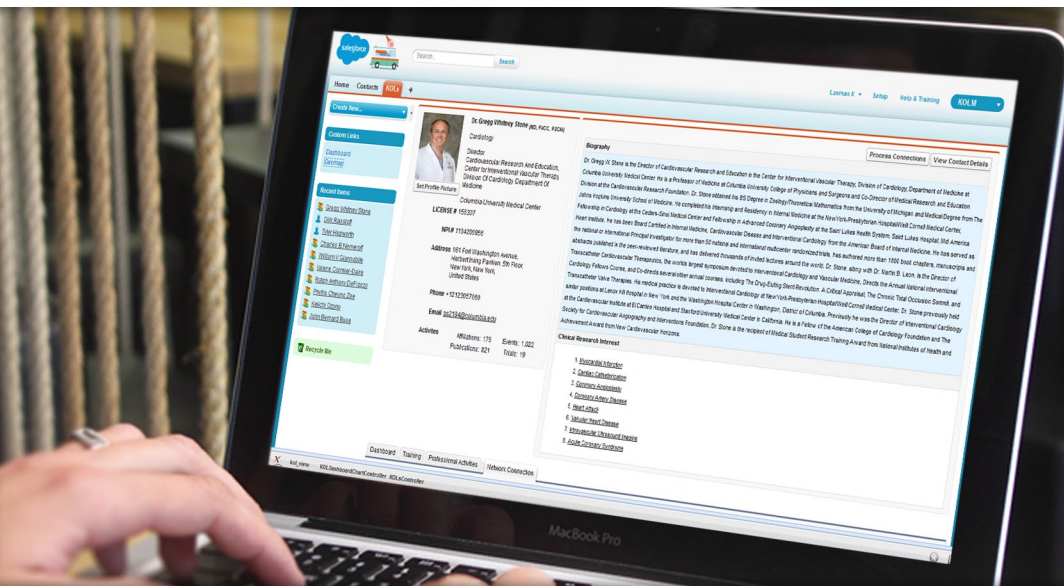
salesforce

Search...

Search

Home Contacts KOLs +

Loxmas E Setup Help & Training KOLM

Create New...

Custom Links

Dashboard
Geomap

Recent Items

Gregg Whitney Stone
Dom Rascoff
Tyler Hepworth
Charles B Nemeroff
William V Giannobile
Valerie Cormier-Espie
Ralph Anthony DeFronzo
Phyllis Cheung Zee
Hakim Denno
John Bernard Buse

Recycle Bin

Dr. Gregg Whitney Stone (MD, FACC, FSCAI)

Cardiology

Director
Cardiovascular Research And Education, Center for Interventional Vascular Therapy, Division Of Cardiology Department Of Medicine

Set Profile Picture

Columbia University Medical Center

LICENSE # 155307

NPI# 1134209956

Address 161 Fort Washington Avenue, Herbert Irving Pavilion, 5th Floor, New York, New York, United States

Phone +12123057169

Email gs2184@columbia.edu

Activities

Affiliations: 175 Events: 1,022
Publications: 821 Trials: 19

Process Connections View Contact Details

Biography

Dr. Gregg W. Stone is the Director of Cardiovascular Research and Education in the Center for Interventional Vascular Therapy, Division of Cardiology, Department of Medicine at Columbia University Medical Center. He is a Professor of Medicine at Columbia University College of Physicians and Surgeons and Co-Director of Medical Research and Education Division at the Cardiovascular Research Foundation. Dr. Stone obtained his BS Degree in Zoology/Theoretical Mathematics from the University of Michigan and Medical Degree from The Johns Hopkins University School of Medicine. He completed his Internship and Residency in Internal Medicine at the New York-Presbyterian Hospital/Weill Cornell Medical Center, Fellowship in Cardiology at the Cedars-Sinai Medical Center and Fellowship in Advanced Coronary Angioplasty at the Saint Lukes Health System, Saint Lukes Hospital, Mid America Heart Institute. he has been Board Certified in Internal Medicine, Cardiovascular Disease and Interventional Cardiology from the American Board of Internal Medicine. He has served as the national or international Principal Investigator for more than 50 national and international multicenter randomized trials, has authored more than 1000 book chapters, manuscripts and abstracts published in the peer-reviewed literature, and has delivered thousands of invited lectures around the world. Dr. Stone, along with Dr. Martin B. Leon, is the Director of Transcatheter Cardiovascular Therapeutics, the worlds largest symposium devoted to interventional Cardiology and Vascular Medicine. Directs the Annual National Interventional Cardiology Fellows Course, and Co-directs several other annual courses, including The Drug-Eluting Stent Revolution: A Critical Appraisal, The Chronic Total Occlusion Summit, and Transcatheter Valve Therapies. His medical practice is devoted to Interventional Cardiology at New York Hospital in New York and the Washington Hospital Center in Washington, District of Columbia. Previously he was the Director of Interventional Cardiology at the Cardiovascular Institute at El Camino Hospital and Stanford University Medical Center in California. He is a Fellow of the American College of Cardiology Foundation and The Society for Cardiovascular Angiography and Interventions Foundation. Dr. Stone is the recipient of Medical Student Research Training Award from National Institutes of Health and Achievement Award from New Cardiovascular Horizons.

Clinical Research Interest

1. Myocardial Infarction
2. Cardiac Catheterization
3. Coronary Angioplasty
4. Coronary Artery Disease
5. Heart Attack
6. Valvular Heart Disease
7. Intravascular Ultrasound Imaging
8. Acute Coronary Syndrome

Dashboard Training Professional Activities Network Connection

kol_view KOLDashboardChartController KOLsController

MacBook Pro